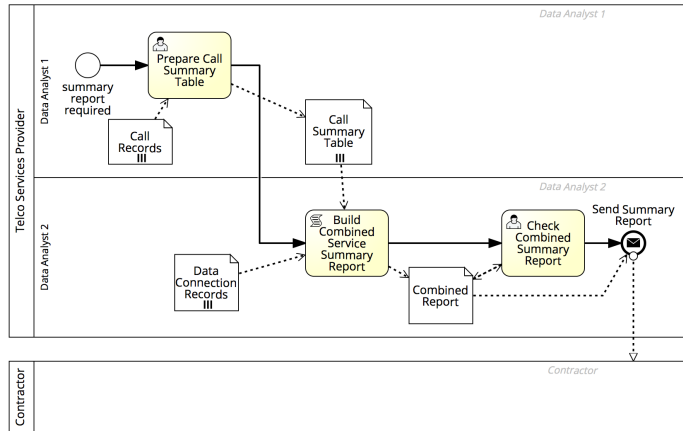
Telco Services Provider

Data Analyst 1

Data Analyst 1

summary report required

Prepare Call Summary Table

Call Records

Call Summary Table

Data Analyst 2

Data Analyst 2

Data Connection Records

Build Combined Service Summary Report

Combined Report

Check Combined Summary Report

Send Summary Report

Contractor

Contractor